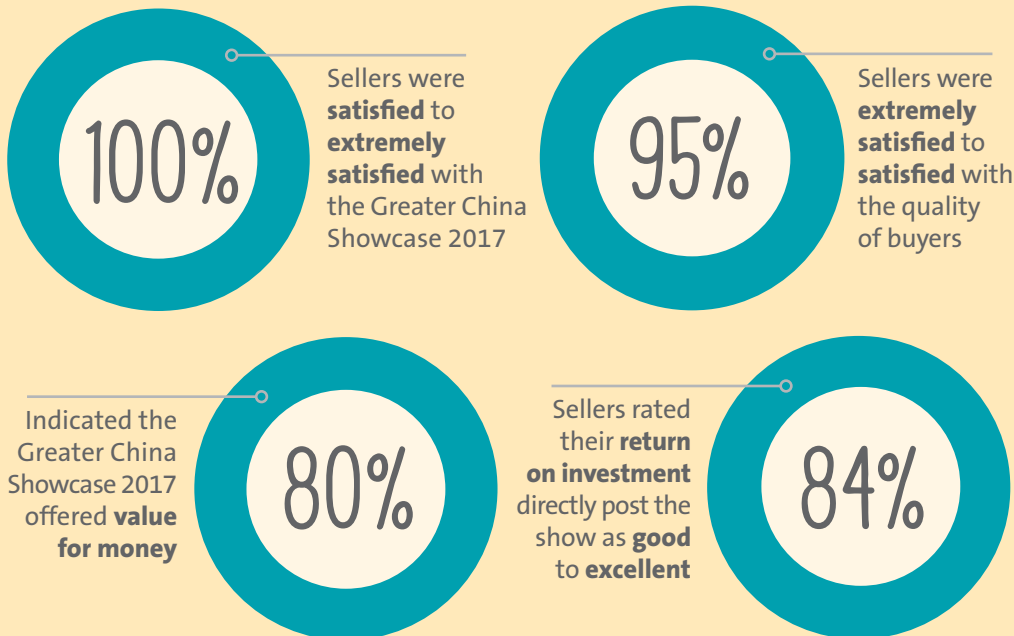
100%

Sellers were **satisfied** to **extremely satisfied** with the Greater China Showcase 2017

95%

Sellers were **extremely satisfied** to **satisfied** with the quality of buyers

Indicated the Greater China Showcase 2017 offered **value for money**

80%

Sellers rated their **return on investment** directly post the show as **good** to **excellent**

84%